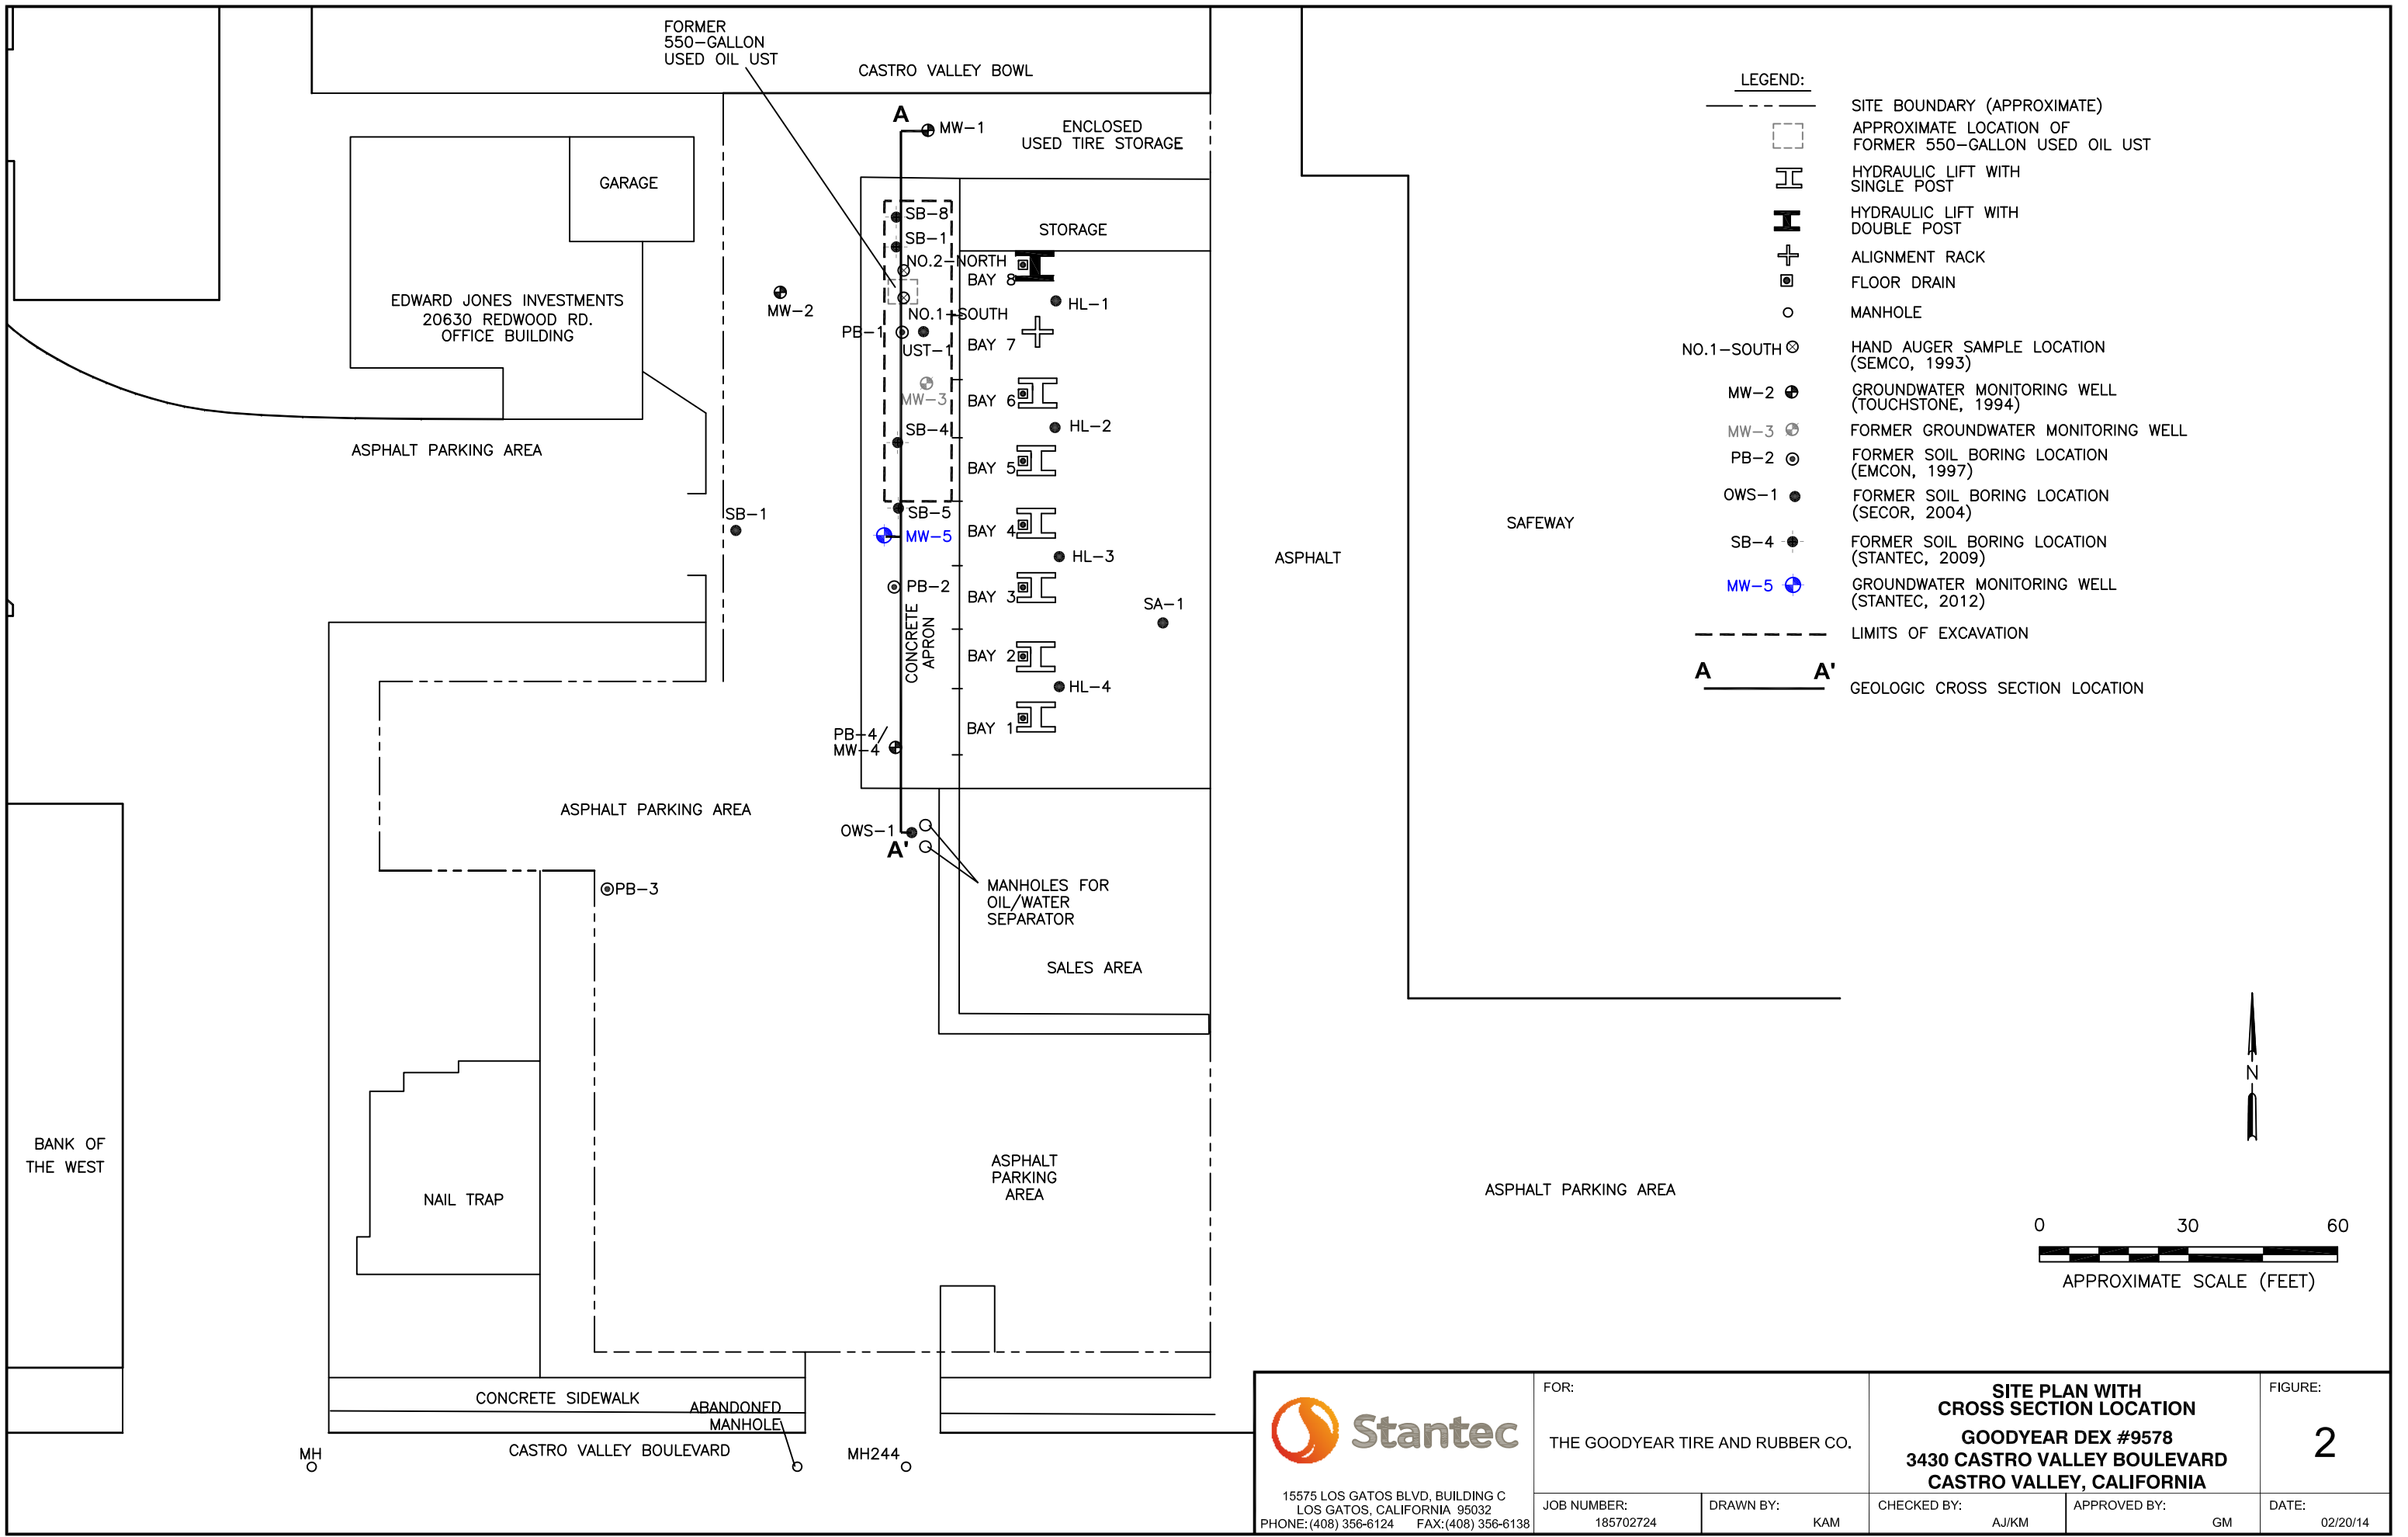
FORMER 550-GALLON USED OIL UST

CASTRO VALLEY BOWL

A

MW-1

ENCLOSED USED TIRE STORAGE

GARAGE

STORAGE

SB-8

SB-1

NO.2-NORTH

BAY 8

HL-1

EDWARD JONES INVESTMENTS 20630 REDWOOD RD. OFFICE BUILDING

MW-2

PB-1

NO.1-SOUTH

UST-1

BAY 7

MW-3

BAY 6

HL-2

SB-4

ASPHALT PARKING AREA

BAY 5

SB-1

SB-5

MW-5

BAY 4

HL-3

PB-2

BAY 3

SA-1

CONCRETE APRON

BAY 2

HL-4

BAY 1

PB-4/ MW-4

ASPHALT PARKING AREA

OWS-1

A'

MANHOLES FOR OIL/WATER SEPARATOR

PB-3

SALES AREA

ASPHALT

SAFEWAY

LEGEND:

SITE BOUNDARY (APPROXIMATE)

APPROXIMATE LOCATION OF FORMER 550-GALLON USED OIL UST

HYDRAULIC LIFT WITH SINGLE POST

HYDRAULIC LIFT WITH DOUBLE POST

ALIGNMENT RACK

FLOOR DRAIN

MANHOLE

NO.1-SOUTH HAND AUGER SAMPLE LOCATION (SEMCO, 1993)

MW-2 GROUNDWATER MONITORING WELL (TOUCHSTONE, 1994)

MW-3 FORMER GROUNDWATER MONITORING WELL

PB-2 FORMER SOIL BORING LOCATION (EMCON, 1997)

OWS-1 FORMER SOIL BORING LOCATION (SECOR, 2004)

SB-4 FORMER SOIL BORING LOCATION (STANTEC, 2009)

MW-5 GROUNDWATER MONITORING WELL (STANTEC, 2012)

LIMITS OF EXCAVATION

A A' GEOLOGIC CROSS SECTION LOCATION

N

BANK OF THE WEST

NAIL TRAP

ASPHALT PARKING AREA

ASPHALT PARKING AREA

0 30 60

APPROXIMATE SCALE (FEET)

CONCRETE SIDEWALK

ABANDONED MANHOLE

CASTRO VALLEY BOULEVARD

MH

MH244

Stantec

15575 LOS GATOS BLVD, BUILDING C LOS GATOS, CALIFORNIA 95032 PHONE:(408) 356-6124 FAX:(408) 356-6138

FOR:

THE GOODYEAR TIRE AND RUBBER CO.

SITE PLAN WITH CROSS SECTION LOCATION

GOODYEAR DEX #9578 3430 CASTRO VALLEY BOULEVARD CASTRO VALLEY, CALIFORNIA

FIGURE:

2

JOB NUMBER: 185702724

DRAWN BY: KAM

CHECKED BY: AJ/KM

APPROVED BY: GM

DATE: 02/20/14